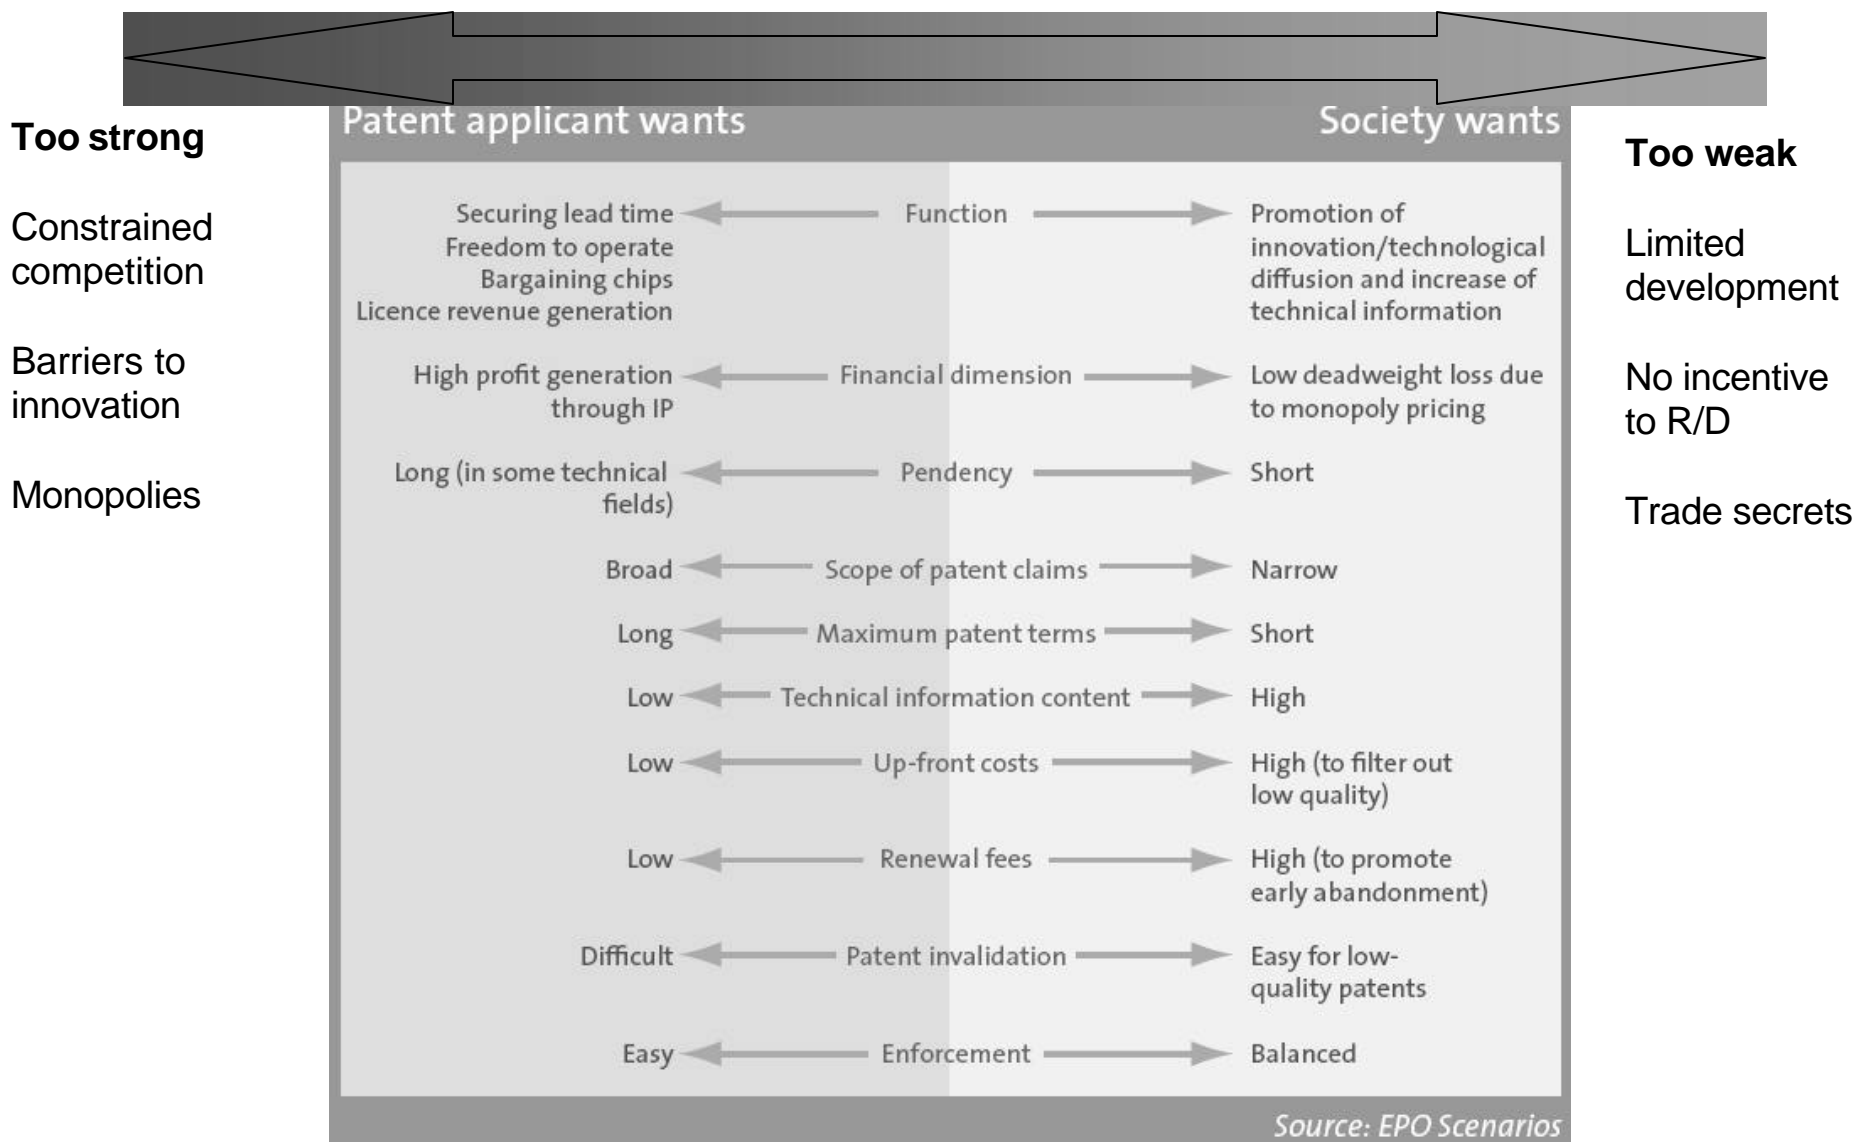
**Too strong**

Constrained competition

Barriers to innovation

Monopolies

Patent applicant wants

Society wants

| Patent applicant wants | | Society wants |
|---|---|---|
| Securing lead time, Freedom to operate, Bargaining chips, Licence revenue generation | Function | Promotion of innovation/technological diffusion and increase of technical information |
| High profit generation through IP | Financial dimension | Low deadweight loss due to monopoly pricing |
| Long (in some technical fields) | Pendency | Short |
| Broad | Scope of patent claims | Narrow |
| Long | Maximum patent terms | Short |
| Low | Technical information content | High |
| Low | Up-front costs | High (to filter out low quality) |
| Low | Renewal fees | High (to promote early abandonment) |
| Difficult | Patent invalidation | Easy for low-quality patents |
| Easy | Enforcement | Balanced |

Source: EPO Scenarios

**Too weak**

Limited development

No incentive to R/D

Trade secrets